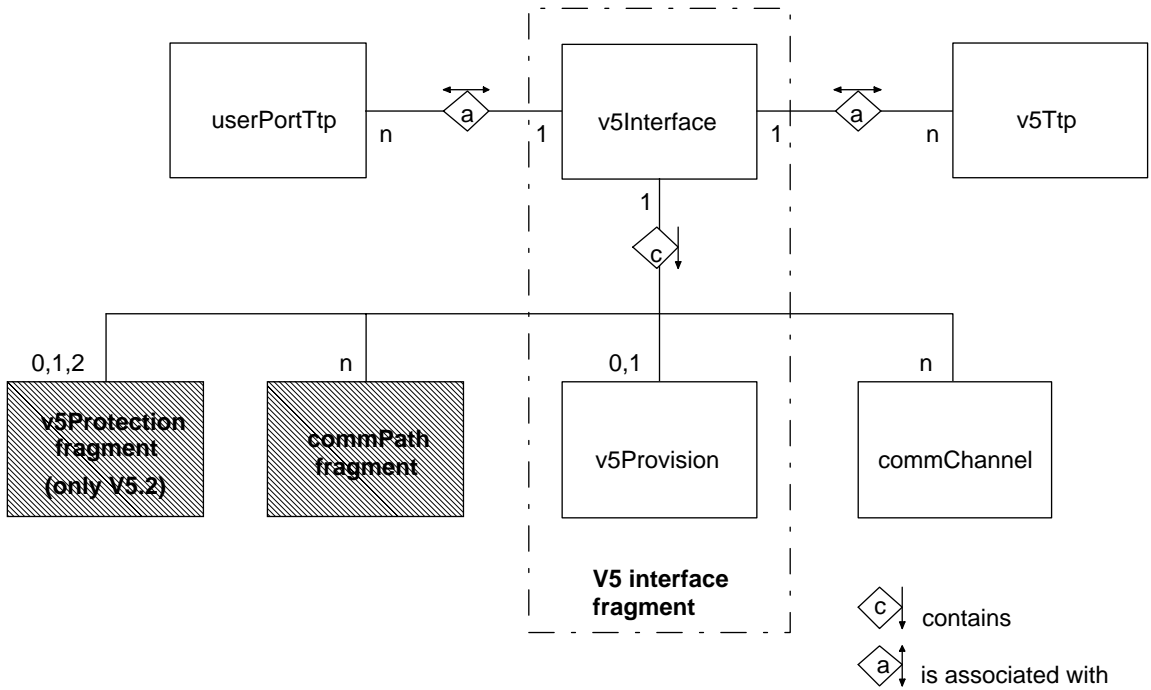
userPortTtp

n

a

1

v5Interface

1

a

n

v5Ttp

1

c

0,1,2

n

0,1

n

v5Protection fragment (only V5.2)

commPath fragment

v5Provision

commChannel

V5 interface fragment

c contains

a is associated with